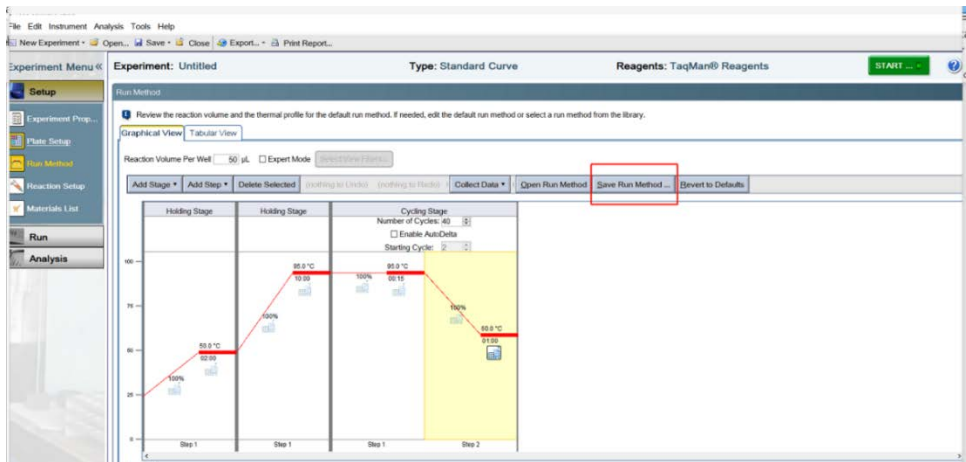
File Edit Instrument Analysis Tools Help

New Experiment • Open... Save • Close Export... • Print Report...

Experiment Menu «

Experiment: Untitled

Type: Standard Curve

Reagents: TaqMan® Reagents

START ... •

Setup

Experiment Prop...

Plate Setup

Run Method

Reaction Setup

Materials List

Run

Analysis

Run Method

Review the reaction volume and the thermal profile for the default run method. If needed, edit the default run method or select a run method from the library.

Graphical View Tabular View

Reaction Volume Per Well 50 µL Expert Mode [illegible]

Add Stage • Add Step • Delete Selected (nothing to Undo) (nothing to Redo) Collect Data • Open Run Method Save Run Method ... Revert to Defaults

Holding Stage

Holding Stage

Cycling Stage

Number of Cycles: 40

Enable AutoDelta

Starting Cycle: 2

100

75

50

25

0

100%

50.0 °C
02:00

100%

95.0 °C
10:00

100%

95.0 °C
00:15

100%

60.0 °C
01:00

Step 1

Step 1

Step 1

Step 2